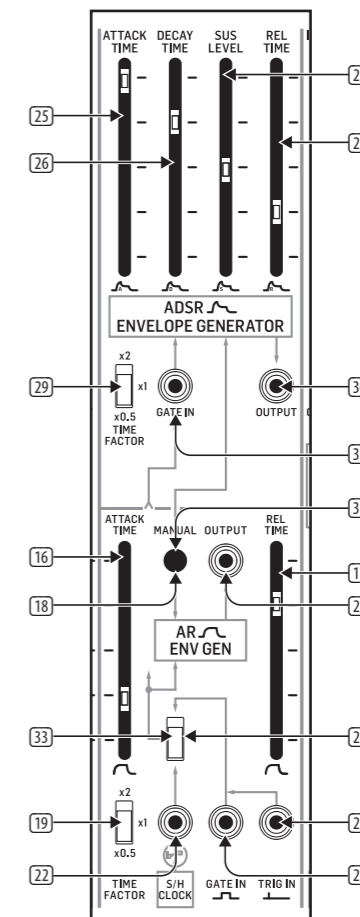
ATTACK TIME
DECAY TIME
SUS LEVEL
REL TIME
25
26
2
2
ADSR
ENVELOPE GENERATOR
29
x2
x1
x0.5
TIME FACTOR
GATE IN
OUTPUT
3
3
3
ATTACK TIME
MANUAL
OUTPUT
REL TIME
16
18
1
2
AR
ENV GEN
33
2
19
x2
x1
x0.5
22
TIME FACTOR
S/H CLOCK
GATE IN
TRIG IN
2
2